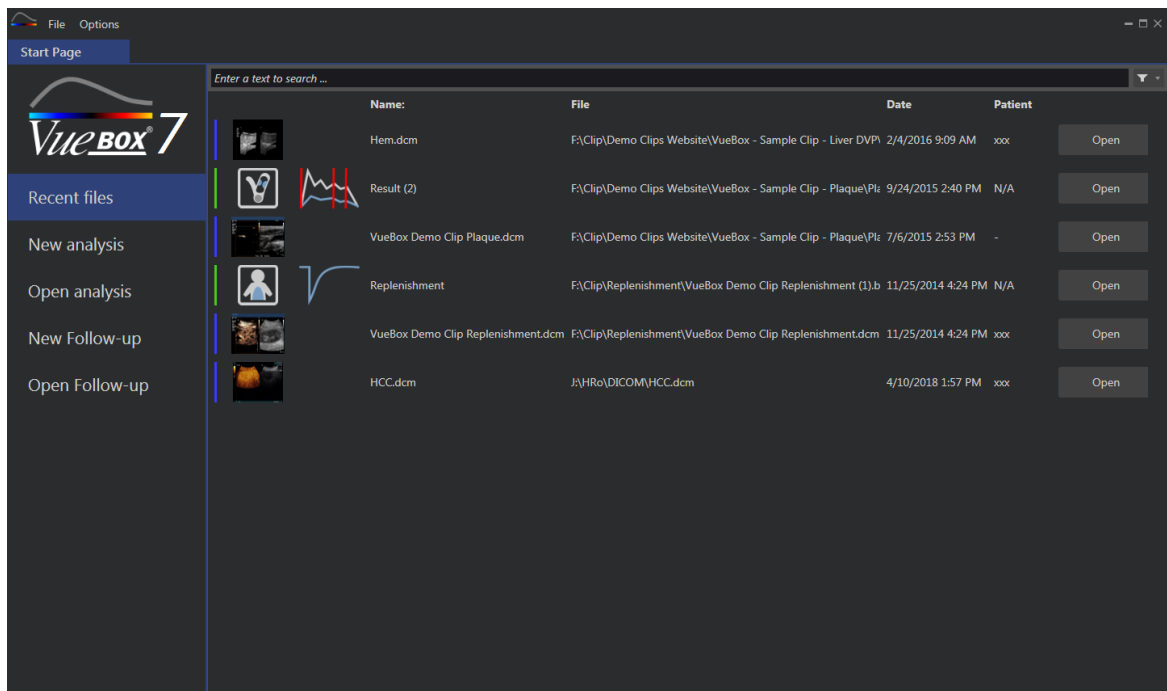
File Options

Start Page

Enter a text to search ...

VueBox® 7

Recent files

New analysis

Open analysis

New Follow-up

Open Follow-up

| Name: | File | Date | Patient | |
|---|---|---|---|---|
| Hem.dcm | F:\Clip\Demo Clips Website\VueBox - Sample Clip - Liver DVP\ | 2/4/2016 9:09 AM | xxx | Open |
| Result (2) | F:\Clip\Demo Clips Website\VueBox - Sample Clip - Plaque\Pl | 9/24/2015 2:40 PM | N/A | Open |
| VueBox Demo Clip Plaque.dcm | F:\Clip\Demo Clips Website\VueBox - Sample Clip - Plaque\Pl | 7/6/2015 2:53 PM | - | Open |
| Replenishment | F:\Clip\Replenishment\VueBox Demo Clip Replenishment (1).b | 11/25/2014 4:24 PM | N/A | Open |
| VueBox Demo Clip Replenishment.dcm | F:\Clip\Replenishment\VueBox Demo Clip Replenishment.dcm | 11/25/2014 4:24 PM | xxx | Open |
| HCC.dcm | J:\HRo\DICOM\HCC.dcm | 4/10/2018 1:57 PM | xxx | Open |